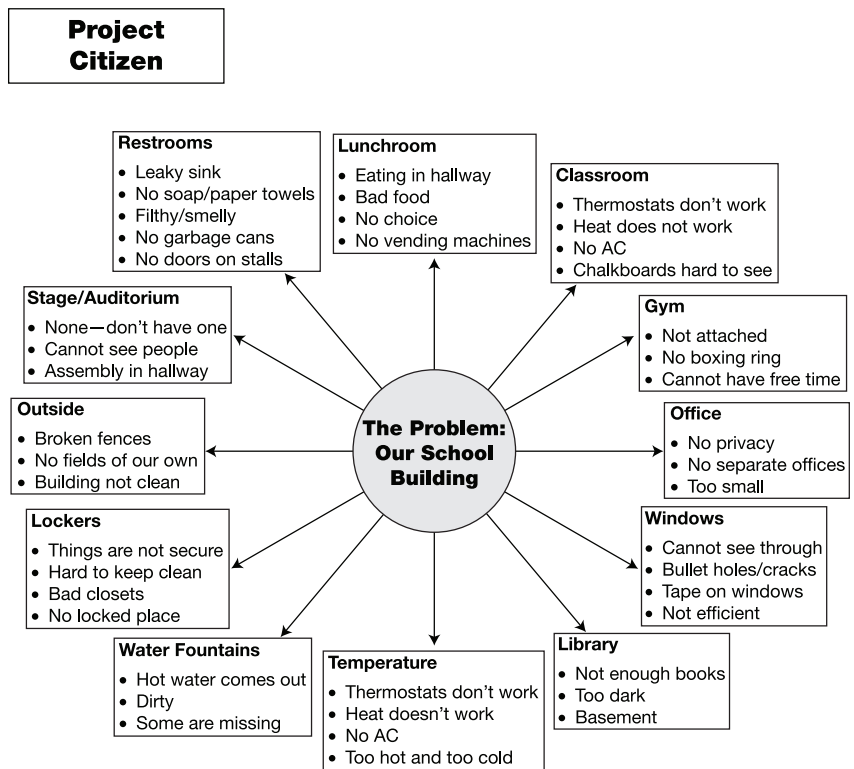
Project Citizen

Restrooms
• Leaky sink
• No soap/paper towels
• Filthy/smelly
• No garbage cans
• No doors on stalls

Lunchroom
• Eating in hallway
• Bad food
• No choice
• No vending machines

Classroom
• Thermostats don't work
• Heat does not work
• No AC
• Chalkboards hard to see

Stage/Auditorium
• None—don't have one
• Cannot see people
• Assembly in hallway

Gym
• Not attached
• No boxing ring
• Cannot have free time

Outside
• Broken fences
• No fields of our own
• Building not clean

The Problem: Our School Building

Office
• No privacy
• No separate offices
• Too small

Lockers
• Things are not secure
• Hard to keep clean
• Bad closets
• No locked place

Windows
• Cannot see through
• Bullet holes/cracks
• Tape on windows
• Not efficient

Water Fountains
• Hot water comes out
• Dirty
• Some are missing

Temperature
• Thermostats don't work
• Heat doesn't work
• No AC
• Too hot and too cold

Library
• Not enough books
• Too dark
• Basement